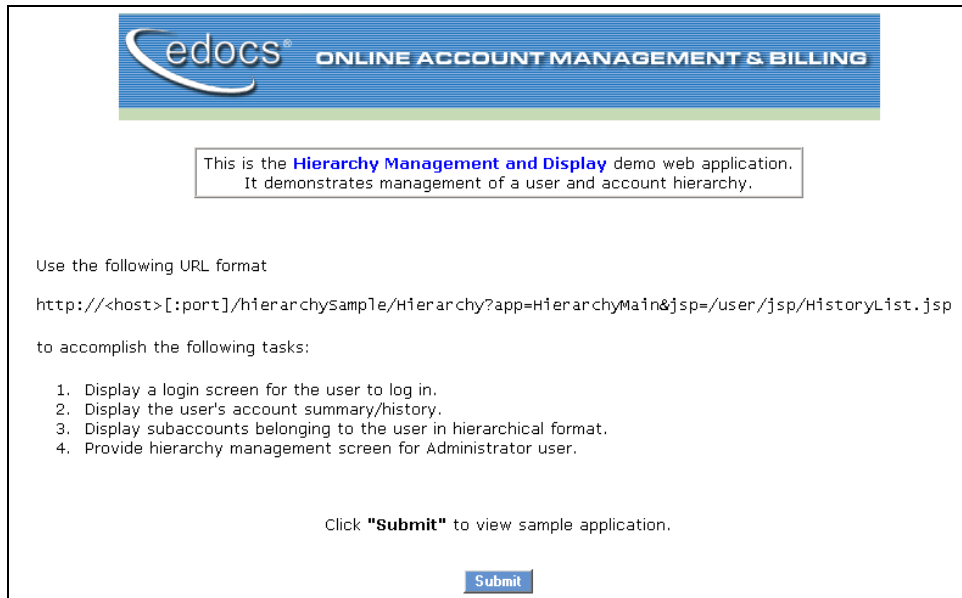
edocs® ONLINE ACCOUNT MANAGEMENT & BILLING

This is the Hierarchy Management and Display demo web application. It demonstrates management of a user and account hierarchy.

Use the following URL format

http://<host>[:port]/hierarchySample/Hierarchy?app=HierarchyMain&jsp=/user/jsp/HistoryList.jsp

to accomplish the following tasks:

1. Display a login screen for the user to log in.
2. Display the user's account summary/history.
3. Display subaccounts belonging to the user in hierarchical format.
4. Provide hierarchy management screen for Administrator user.

Click "Submit" to view sample application.

Submit